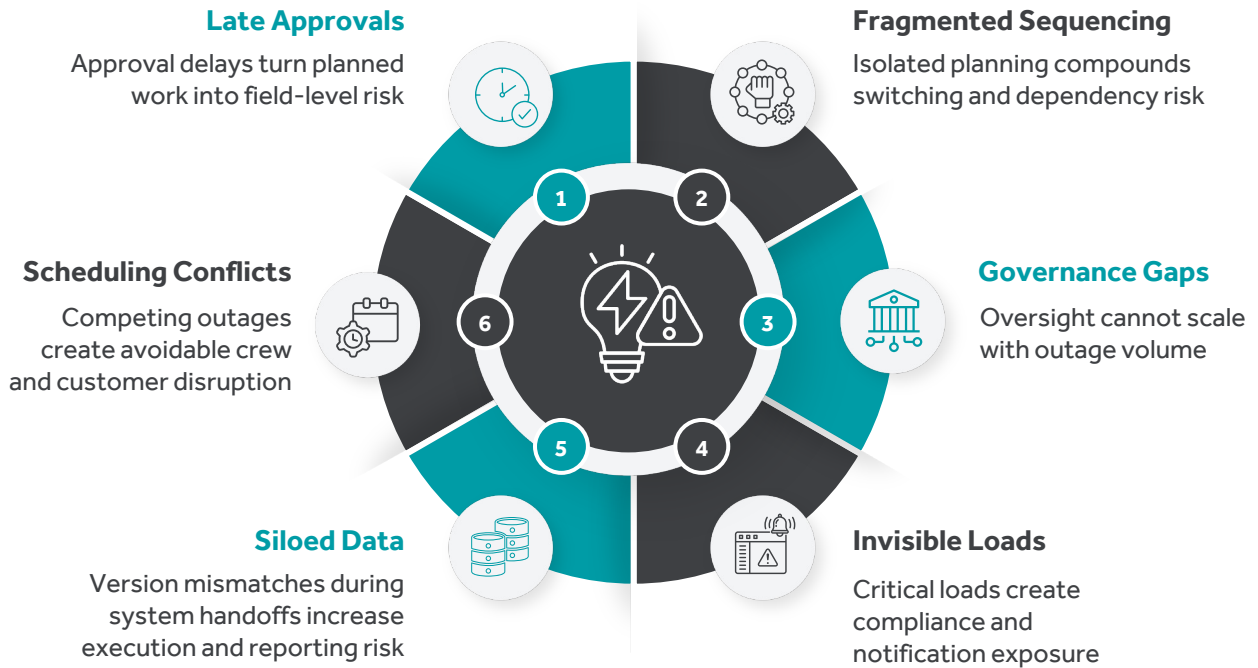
Late Approvals

Approval delays turn planned work into field-level risk

1

Fragmented Sequencing

Isolated planning compounds switching and dependency risk

2

Governance Gaps

Oversight cannot scale with outage volume

3

4

Invisible Loads

Critical loads create compliance and notification exposure

5

Siloed Data

Version mismatches during system handoffs increase execution and reporting risk

6

Scheduling Conflicts

Competing outages create avoidable crew and customer disruption